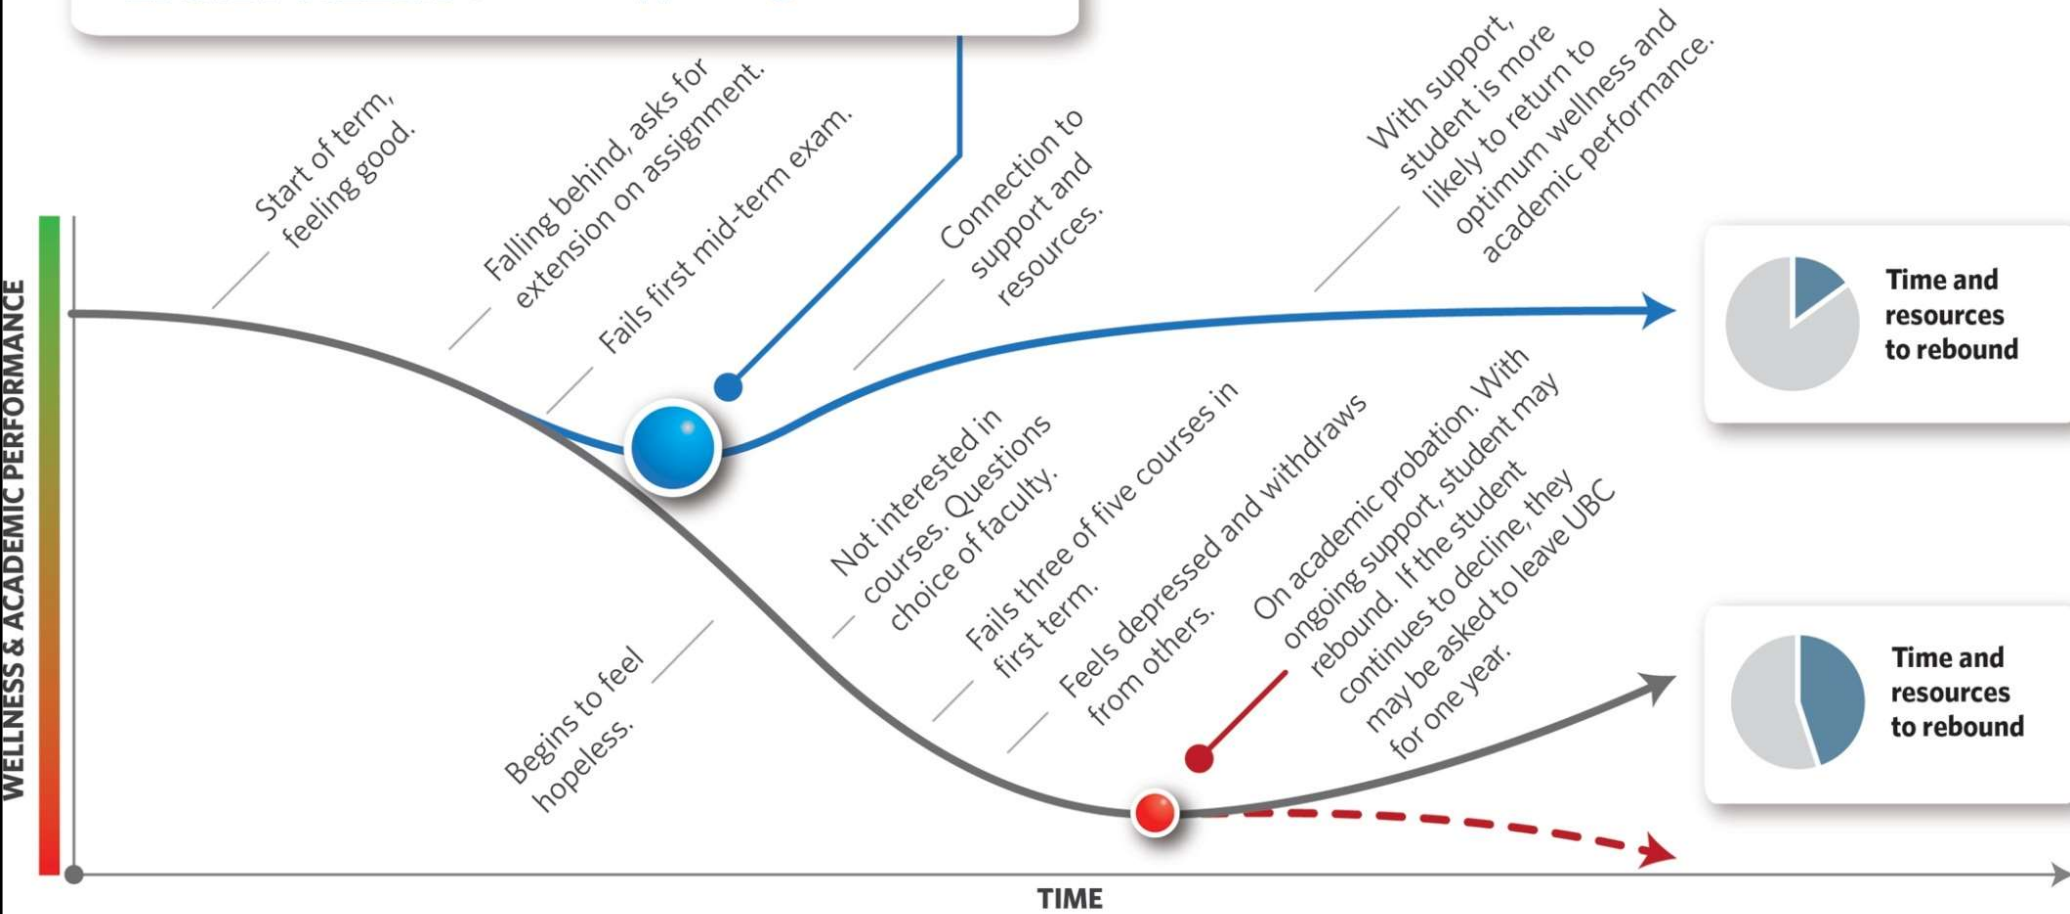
Start of term, feeling good.

Falling behind, asks for extension on assignment.

Fails first mid-term exam.

Connection to support and resources.

With support, student is more likely to return to optimum wellness and academic performance.

Time and resources to rebound

WELLNESS & ACADEMIC PERFORMANCE

Begins to feel hopeless.

Not interested in courses. Questions choice of faculty.

Fails three of five courses in first term.

Feels depressed and withdraws from others.

On academic probation. With ongoing support, student may rebound. If the student continues to decline, they may be asked to leave UBC for one year.

Time and resources to rebound

TIME